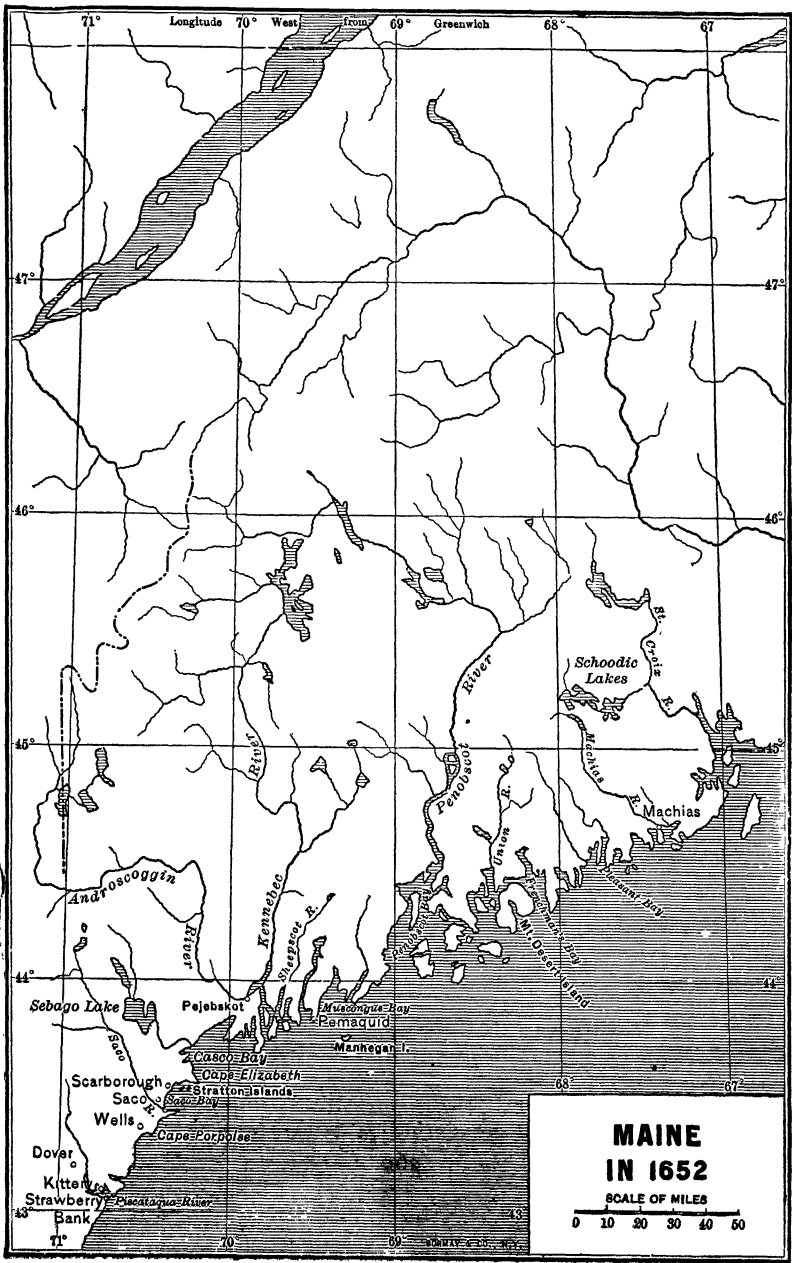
71° Longitude 70° West from 69° Greenwich 68° 67

47° 47°

46° 46°

45° 45°

44° 44°

43° 43

71° 70° 69° 68 67°

St. Croix R.

Schoodic Lakes

Penobscot River

Machias R.

Machias

Union R.

Pleasant Bay

Frenchman's Bay

Mt. Desert Island

Penobscot Bay

Kennebec River

Androscoggin River

Sheepscot R.

Muscongus Bay

Pemaquid

Manhegan I.

Pejebskot

Sebago Lake

Saco R.

Casco Bay

Cape Elizabeth

Stratton Islands

Saco Bay

Scarborough

Saco

Wells

Cape Porpoise

Dover

Kittery

Strawberry Bank

Piscataqua River

MAINE IN 1652

SCALE OF MILES

0 10 20 30 40 50